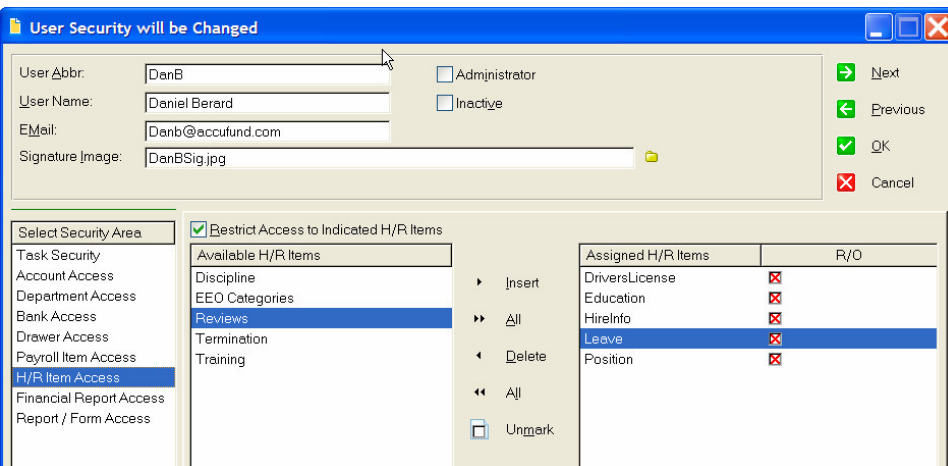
User Security will be Changed

User Abbr: DanB
User Name: Daniel Berard
EMail: Danb@accufund.com
Signature Image: DanBSig.jpg

Administrator
Inactive

Next
Previous
OK
Cancel

Select Security Area
Task Security
Account Access
Department Access
Bank Access
Drawer Access
Payroll Item Access
H/R Item Access
Financial Report Access
Report / Form Access

Restrict Access to Indicated H/R Items

| Available H/R Items |
|---|
| Discipline |
| EEO Categories |
| Reviews |
| Termination |
| Training |

Insert
All
Delete
All
Unmark

| Assigned H/R Items | R/O |
|---|---|
| DriversLicense | |
| Education | |
| HireInfo | |
| Leave | |
| Position | |